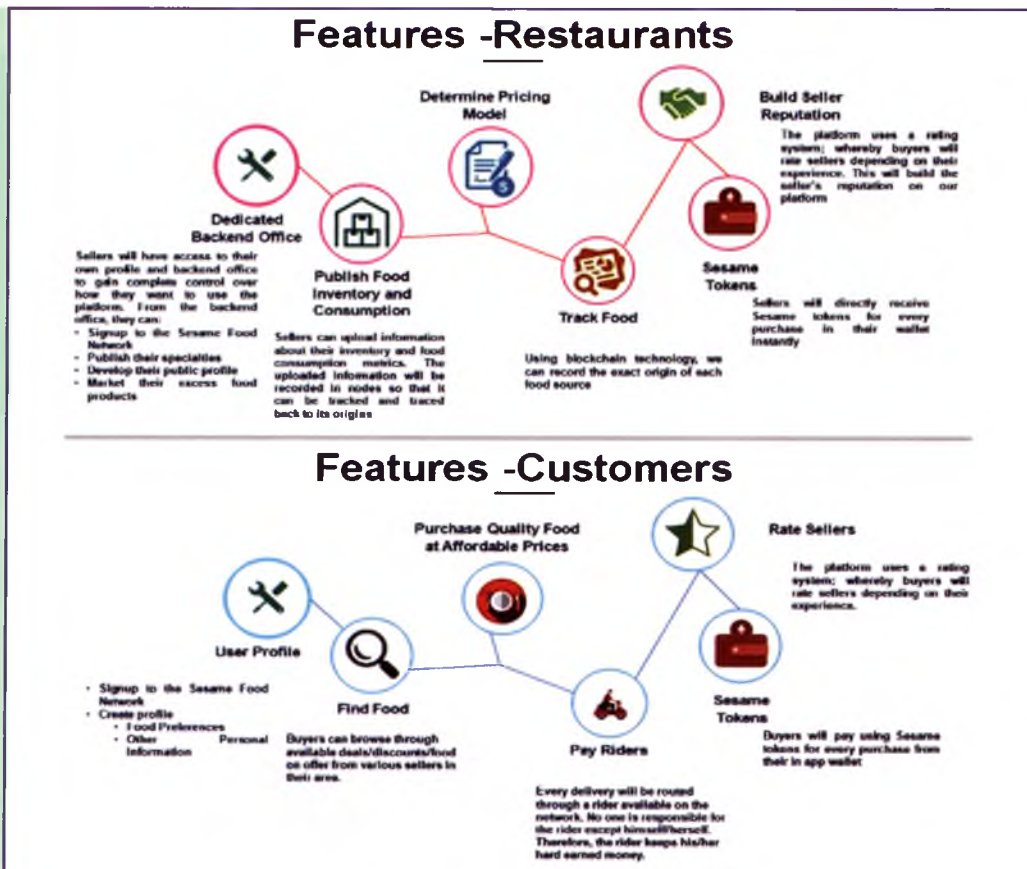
Features -Restaurants

Determine Pricing Model

Build Seller Reputation

The platform uses a rating system; whereby buyers will rate sellers depending on their experience. This will build the seller's reputation on our platform

Dedicated Backend Office

Sellers will have access to their own profile and backend office to gain complete control over how they want to use the platform. From the backend office, they can:
- Signup to the Sesame Food Network
- Publish their specialties
- Develop their public profile
- Market their excess food products

Publish Food Inventory and Consumption

Sellers can upload information about their inventory and food consumption metrics. The uploaded information will be recorded in nodes so that it can be tracked and traced back to its origins

Track Food

Using blockchain technology, we can record the exact origin of each food source

Sesame Tokens

Sellers will directly receive Sesame tokens for every purchase in their wallet instantly

Features -Customers

Purchase Quality Food at Affordable Prices

Rate Sellers

The platform uses a rating system; whereby buyers will rate sellers depending on their experience.

User Profile

- Signup to the Sesame Food Network
- Create profile
  - Food Preferences
  - Other Personal Information

Find Food

Buyers can browse through available deals/discounts/food on offer from various sellers in their area.

Pay Riders

Every delivery will be routed through a rider available on the network. No one is responsible for the rider except himself/herself. Therefore, the rider keeps his/her hard earned money.

Sesame Tokens

Buyers will pay using Sesame tokens for every purchase from their in app wallet